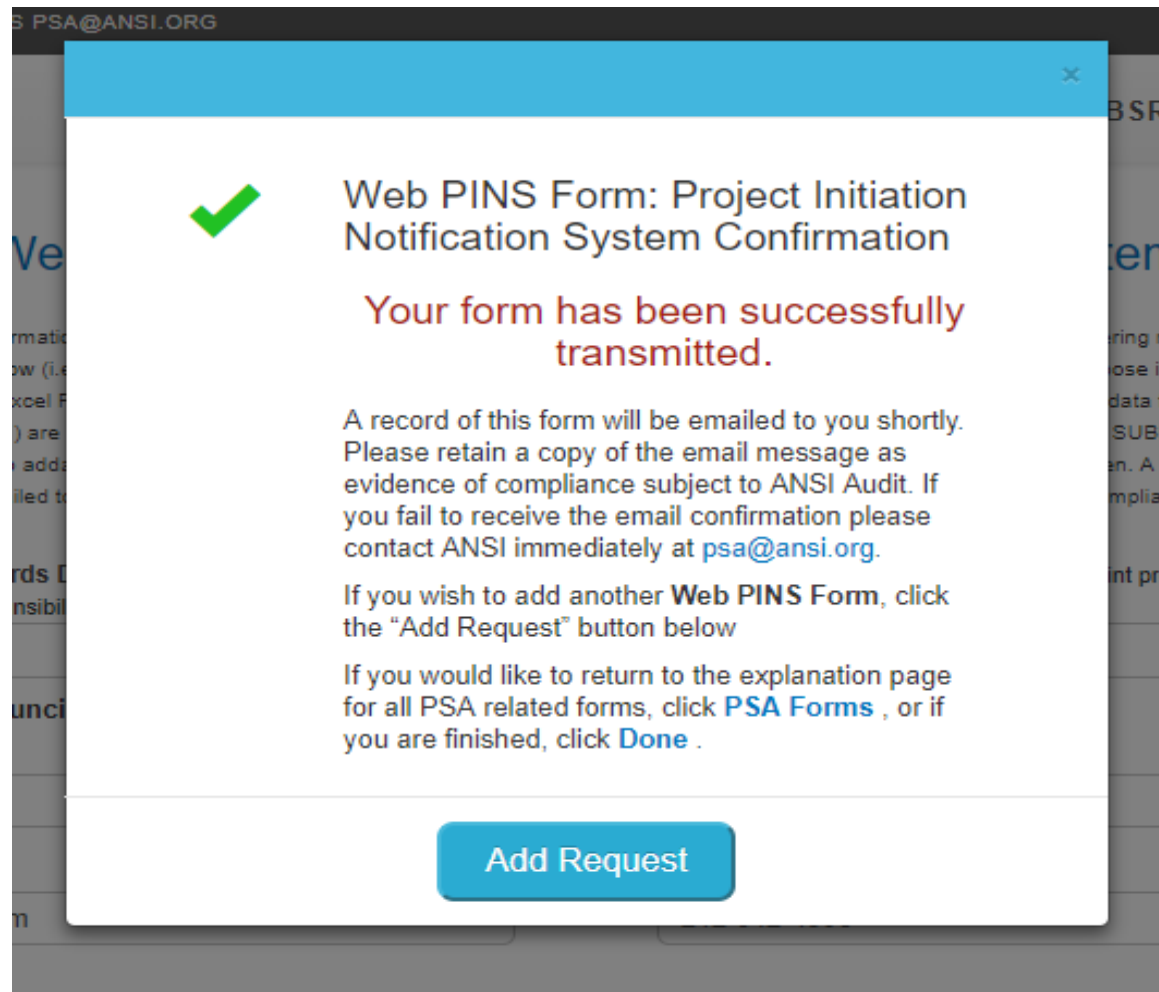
S PSA@ANSI.ORG

×

Web PINS Form: Project Initiation Notification System Confirmation

Your form has been successfully transmitted.

A record of this form will be emailed to you shortly. Please retain a copy of the email message as evidence of compliance subject to ANSI Audit. If you fail to receive the email confirmation please contact ANSI immediately at psa@ansi.org.

If you wish to add another **Web PINS Form**, click the “Add Request” button below

If you would like to return to the explanation page for all PSA related forms, click **PSA Forms** , or if you are finished, click **Done** .

Add Request